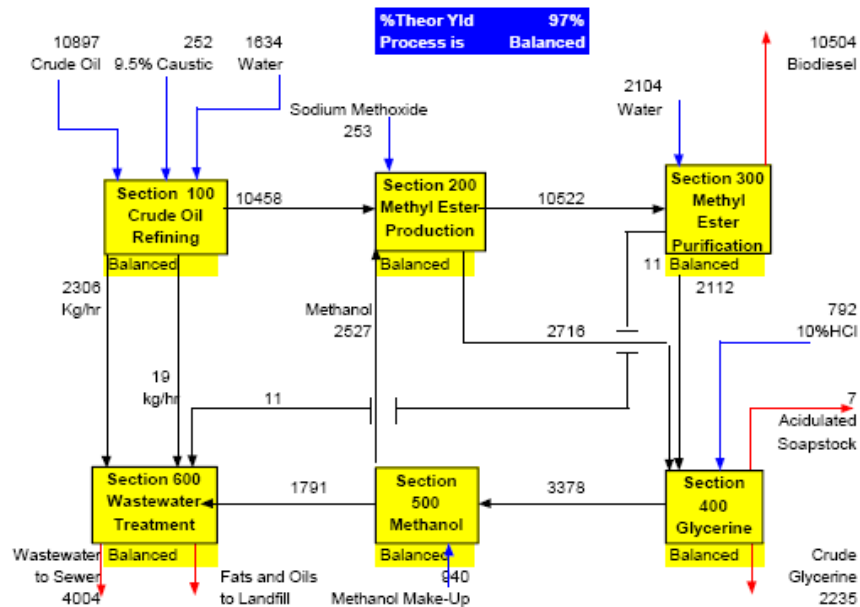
%Theor Yld 97%
Process is Balanced

10897
Crude Oil

252
9.5% Caustic

1634
Water

Sodium Methoxide
253

2104
Water

10504
Biodiesel

Section 100
Crude Oil
Refining
Balanced

10458

Section 200
Methyl Ester
Production
Balanced

10522

Section 300
Methyl
Ester
Purification
Balanced

11

2112

2306
Kg/hr

19
kg/hr

Methanol
2527

2716

792
10%HCl

11

7
Acidulated
Soapstock

Section 600
Wastewater
Treatment
Balanced

1791

Section
500
Methanol
Balanced

3378

Section
400
Glycerine
Balanced

Wastewater
to Sewer
4004

Fats and Oils
to Landfill

940
Methanol Make-Up

Crude
Glycerine
2235